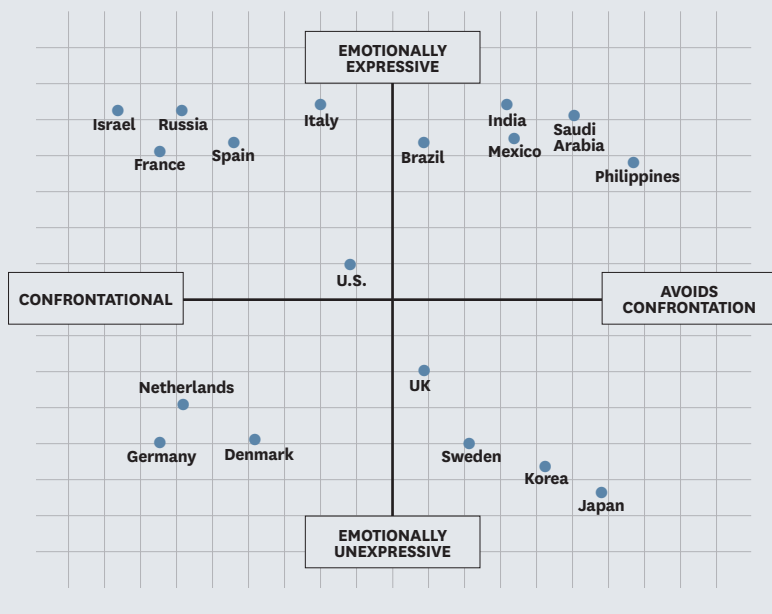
EMOTIONALLY EXPRESSIVE

Israel
Russia
France
Spain
Italy
Brazil
India
Mexico
Saudi Arabia
Philippines

CONFRONTATIONAL

U.S.

AVOIDS CONFRONTATION

UK
Netherlands
Germany
Denmark
Sweden
Korea
Japan

EMOTIONALLY UNEXPRESSIVE